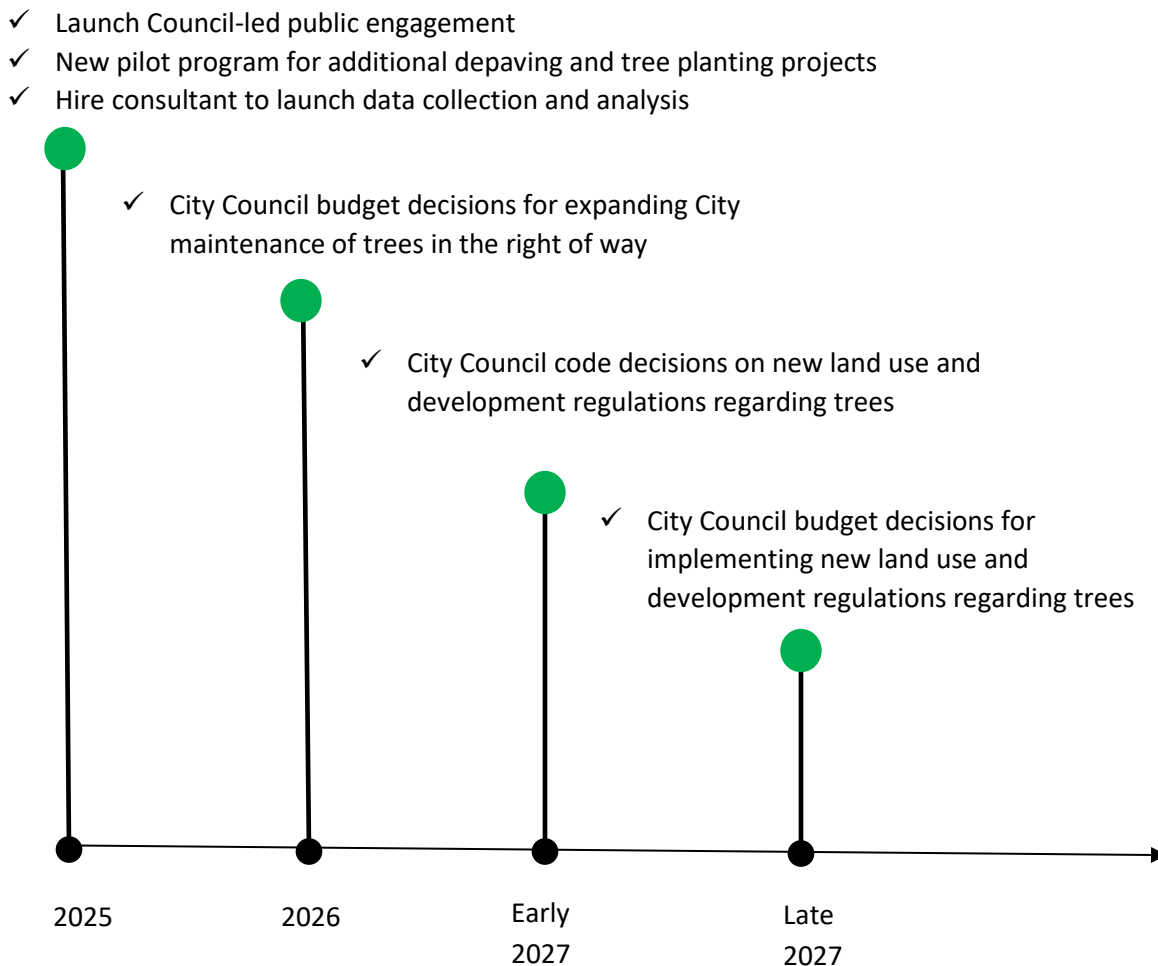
✓ Launch Council-led public engagement
✓ New pilot program for additional depaving and tree planting projects
✓ Hire consultant to launch data collection and analysis

✓ City Council budget decisions for expanding City maintenance of trees in the right of way

✓ City Council code decisions on new land use and development regulations regarding trees

✓ City Council budget decisions for implementing new land use and development regulations regarding trees

2025

2026

Early 2027

Late 2027